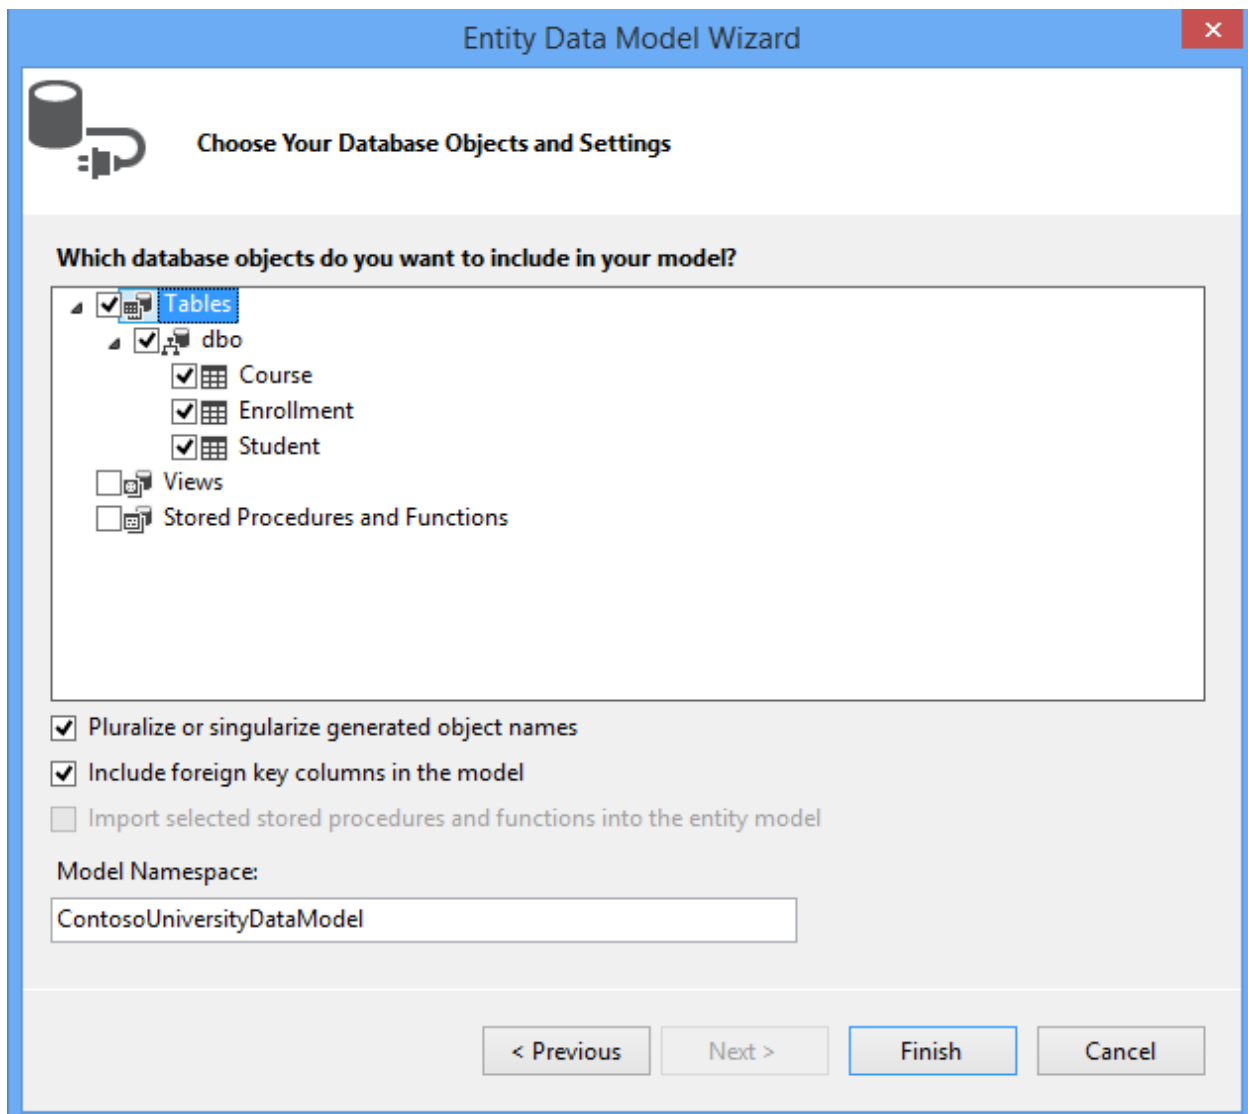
Entity Data Model Wizard

Choose Your Database Objects and Settings

Which database objects do you want to include in your model?

Tables
dbo
Course
Enrollment
Student
Views
Stored Procedures and Functions

Pluralize or singularize generated object names

Include foreign key columns in the model

Import selected stored procedures and functions into the entity model

Model Namespace:

ContosoUniversityDataModel

< Previous
Next >
Finish
Cancel